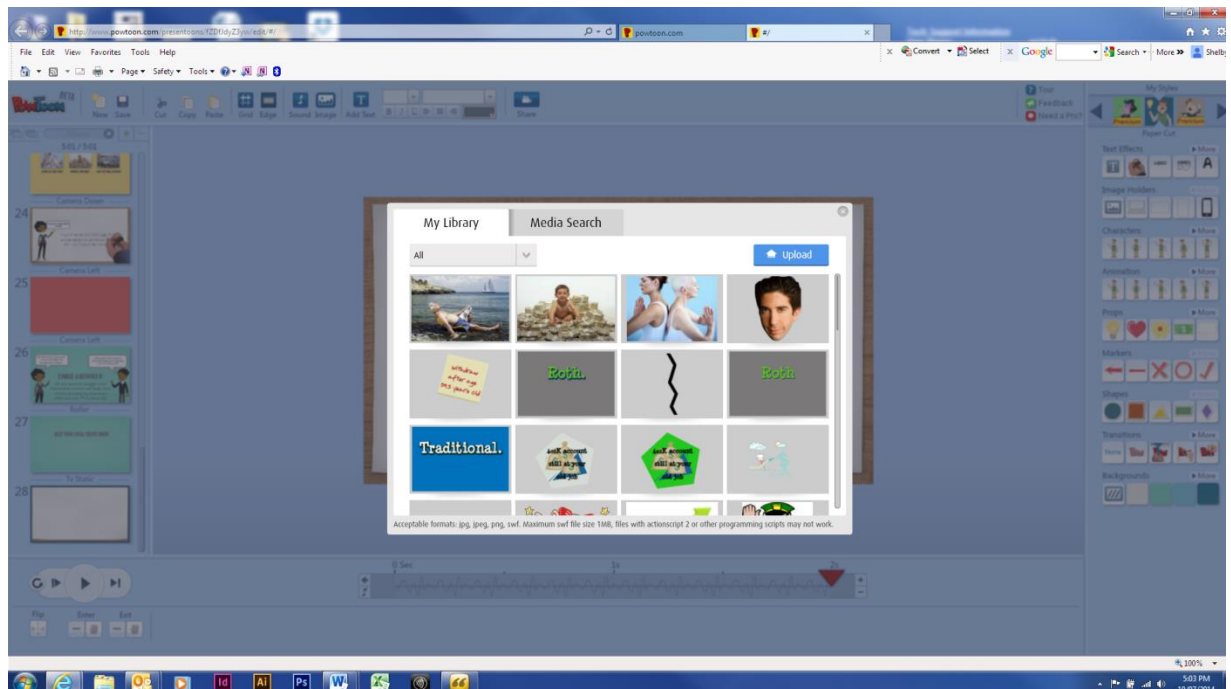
http://www.powtoon.com/presentoons/fZDfJdyZ3yw/edit/#/
powtoon.com
#/
File Edit View Favorites Tools Help
Page ▾ Safety ▾ Tools ▾
Convert ▾ Select Google Search ▾ More » Shelby

New Save Cut Copy Paste Grid Edge Sound Image Add Text Share
Tour
Feedback
Need a Pro?

My Styles
Paper Cut
Text Effects ▸ More
Image Holders
Characters ▸ More
Animation ▸ More
Props ▸ More
Markers
Shapes
Transitions ▸ More
Backgrounds ▸ More

Camera Down
24
Camera Left
25
Camera Left
26
Roller
27
To State
28

My Library
Media Search
All
Upload
Roth.
Roth
Traditional.
Acceptable formats: jpg, jpeg, png, swf. Maximum swf file size 1MB, files with actionscript 2 or other programming scripts may not work.

0 Sec
1s
2s
Flip
Enter
Exit

100%
5:03 PM